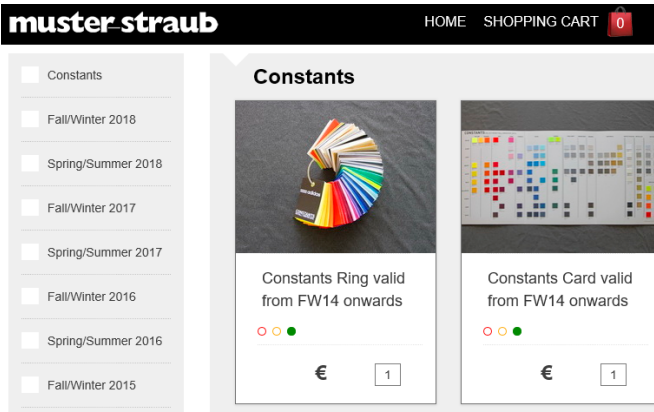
muster-straub

HOME SHOPPING CART 0

Constants

Fall/Winter 2018

Spring/Summer 2018

Fall/Winter 2017

Spring/Summer 2017

Fall/Winter 2016

Spring/Summer 2016

Fall/Winter 2015

Constants

Constants Ring valid from FW14 onwards

€ 1

Constants Card valid from FW14 onwards

€ 1